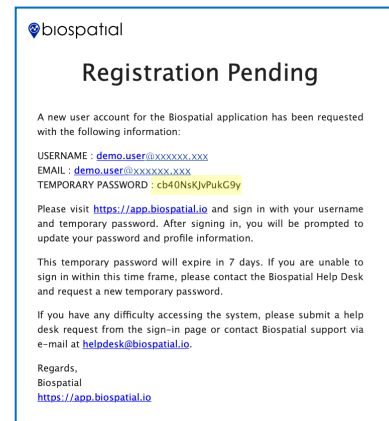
biospatial

Registration Pending

A new user account for the Biospatial application has been requested with the following information:

USERNAME : demo.user@xxxxxx.xxx
EMAIL : demo.user@xxxxxx.xxx
TEMPORARY PASSWORD : cb40NsKJvPukG9y

Please visit https://app.biospatial.io and sign in with your username and temporary password. After signing in, you will be prompted to update your password and profile information.

This temporary password will expire in 7 days. If you are unable to sign in within this time frame, please contact the Biospatial Help Desk and request a new temporary password.

If you have any difficulty accessing the system, please submit a help desk request from the sign-in page or contact Biospatial support via e-mail at helpdesk@biospatial.io.

Regards,
Biospatial
https://app.biospatial.io